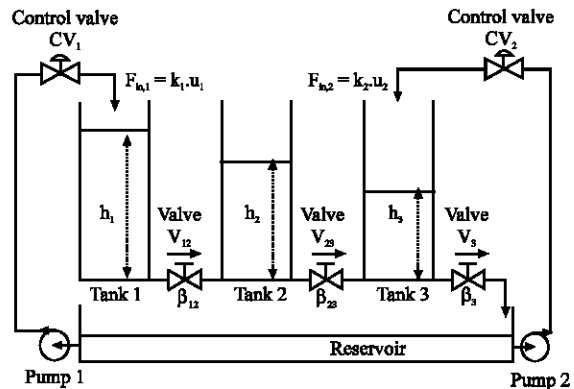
Control valve
$CV_1$

Control valve
$CV_2$

$F_{in,1} = k_1.u_1$

$F_{in,2} = k_2.u_2$

$h_1$

$h_2$

$h_3$

Valve
$V_{12}$

Valve
$V_{23}$

Valve
$V_3$

Tank 1

$\beta_{12}$

Tank 2

$\beta_{23}$

Tank 3

$\beta_3$

Reservoir

Pump 1

Pump 2